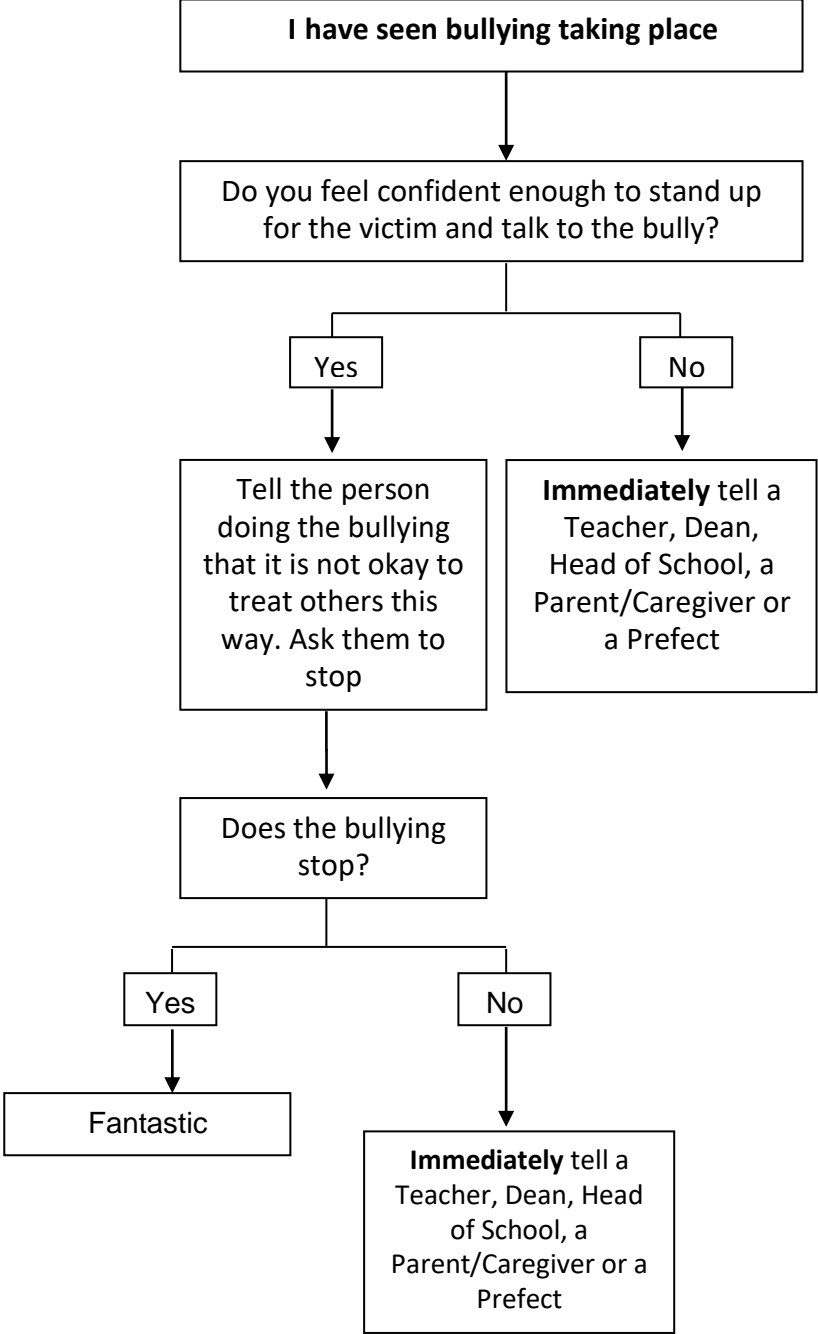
I have seen bullying taking place

Do you feel confident enough to stand up for the victim and talk to the bully?

Yes

No

Tell the person doing the bullying that it is not okay to treat others this way. Ask them to stop

Immediately tell a Teacher, Dean, Head of School, a Parent/Caregiver or a Prefect

Does the bullying stop?

Yes

No

Fantastic

Immediately tell a Teacher, Dean, Head of School, a Parent/Caregiver or a Prefect